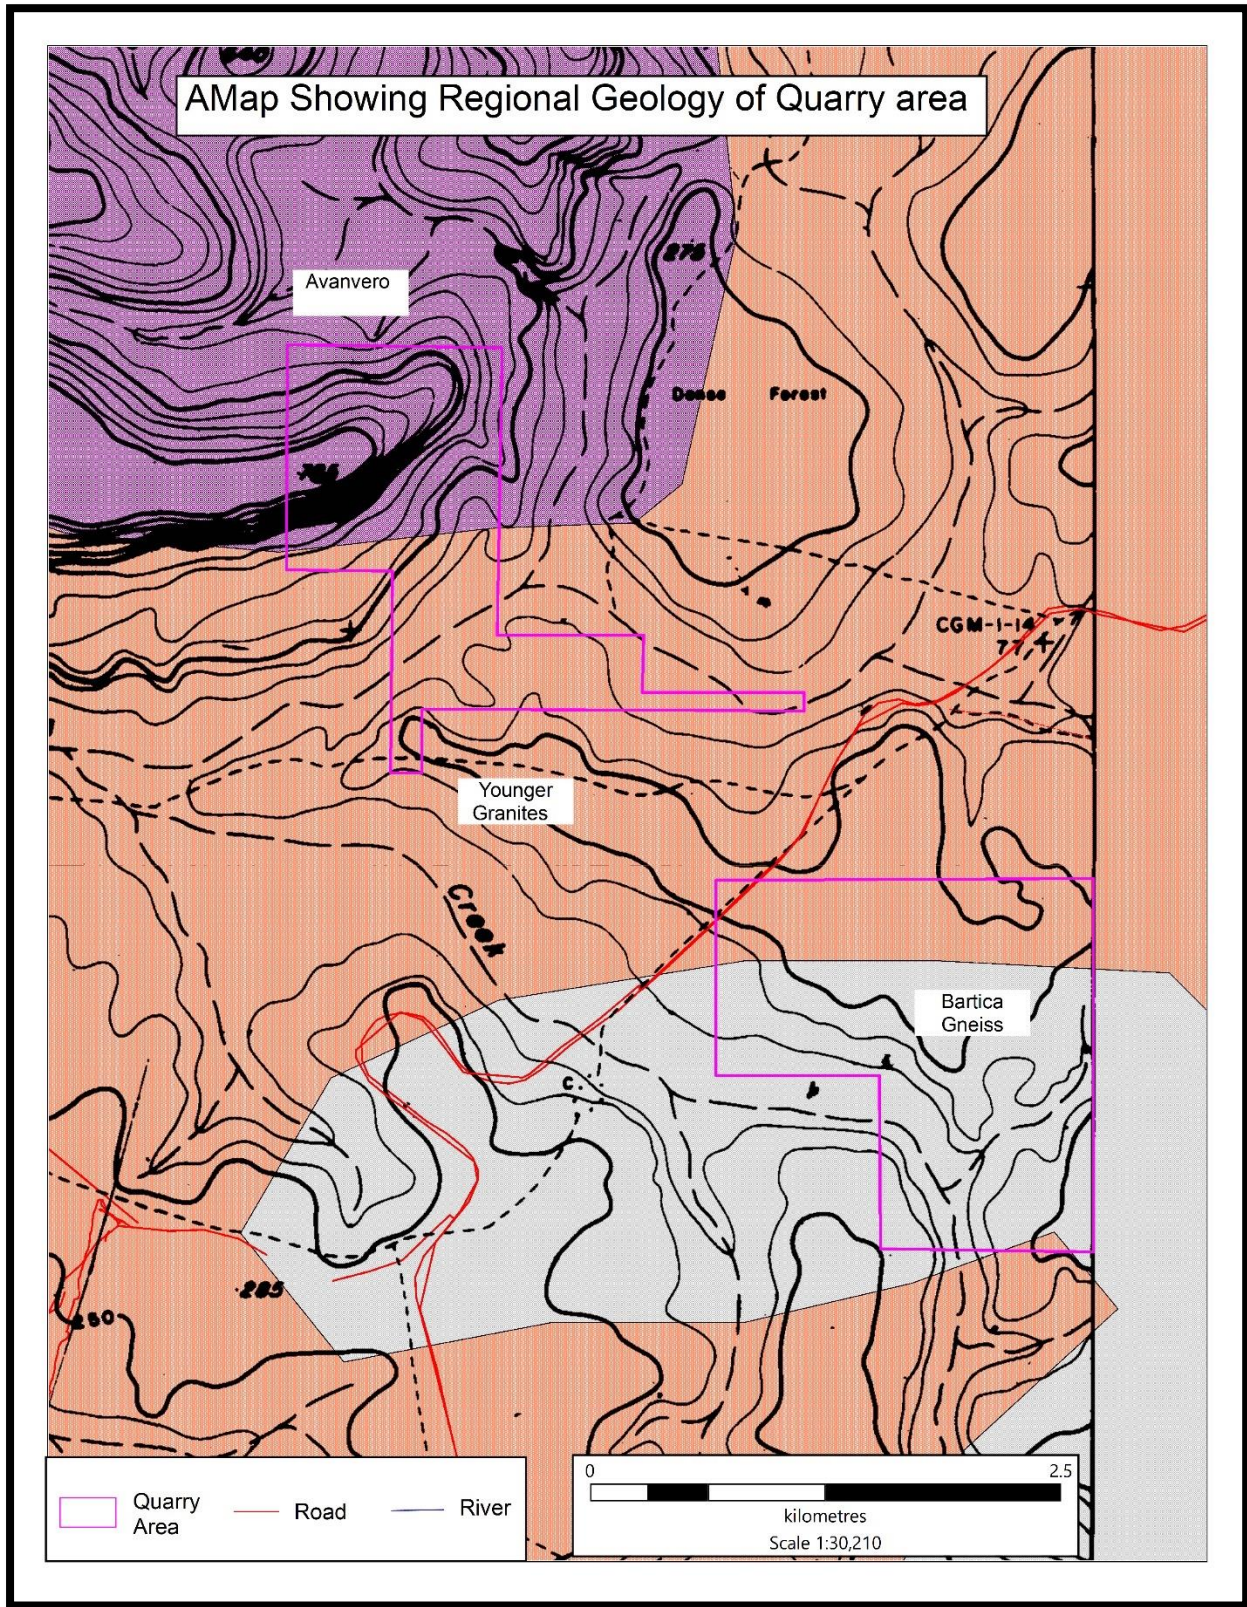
AMap Showing Regional Geology of Quarry area

Avanvero

275

Dense Forest

CGM-1-14
77

Younger Granites

Creek

Bartica Gneiss

c.

285

250

Quarry Area

Road

River

0

2.5

kilometres

Scale 1:30,210